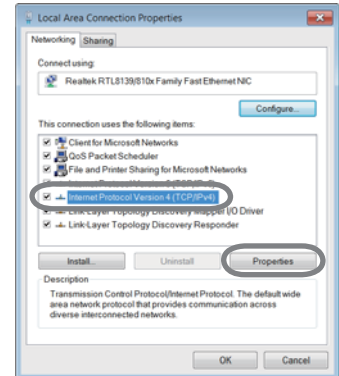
Local Area Connection Properties

Networking Sharing

Connect using:

Realtek RTL8139/810x Family Fast Ethernet NIC

Configure...

This connection uses the following items:

Client for Microsoft Networks
QoS Packet Scheduler
File and Printer Sharing for Microsoft Networks
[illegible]
Internet Protocol Version 4 (TCP/IPv4)
Link-Layer Topology Discovery Mapper I/O Driver
Link-Layer Topology Discovery Responder

Install... Uninstall Properties

Description

Transmission Control Protocol/Internet Protocol. The default wide area network protocol that provides communication across diverse interconnected networks.

OK Cancel